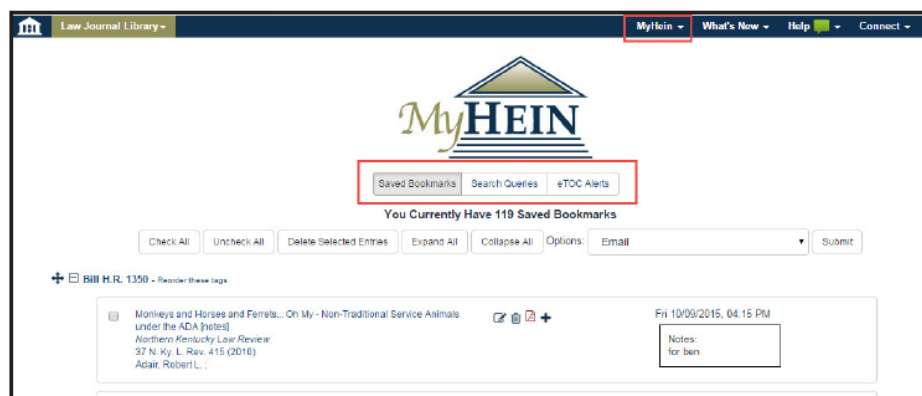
Law Journal Library

MyHein

What's New

Help

Connect

MyHEIN

Saved Bookmarks

Search Queries

eTOC Alerts

You Currently Have 119 Saved Bookmarks

Check All

Uncheck All

Delete Selected Entries

Expand All

Collapse All

Options:

Email

Submit

Bill H.R. 1350 - Reorder these tags

Monkeys and Horses and Ferrets... Oh My - Non-Traditional Service Animals under the ADA [notes]
Northern Kentucky Law Review
37 N. Ky. L. Rev. 415 (2010)
Adair, Robert L. ;

Fri 10/09/2015, 04:15 PM

Notes:
for ben